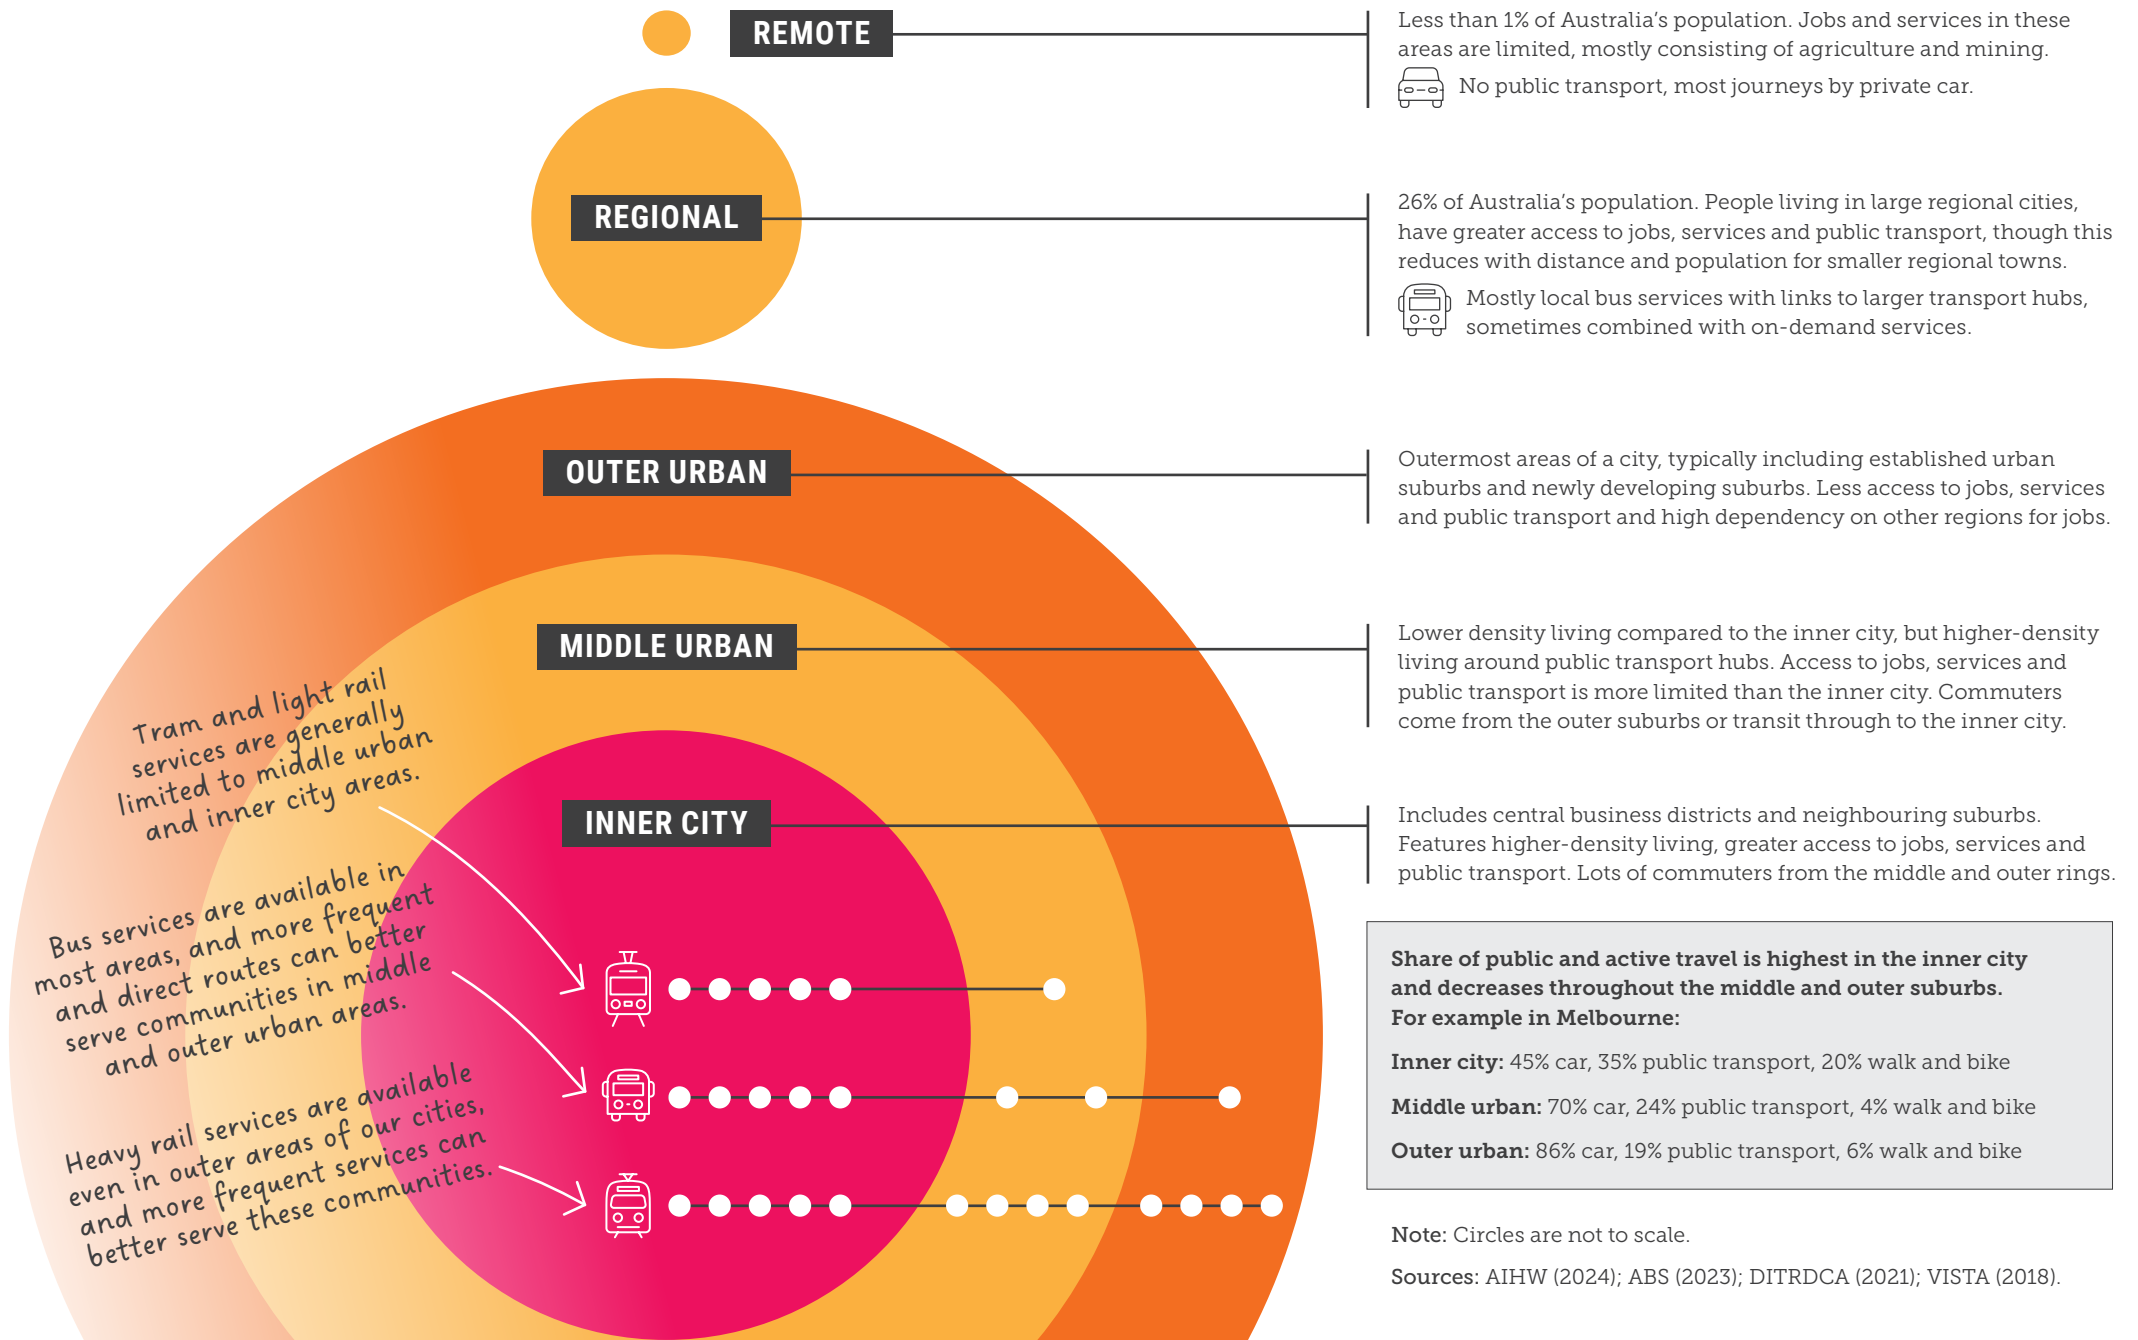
REMOTE

Less than 1% of Australia's population. Jobs and services in these areas are limited, mostly consisting of agriculture and mining.

No public transport, most journeys by private car.

REGIONAL

26% of Australia's population. People living in large regional cities, have greater access to jobs, services and public transport, though this reduces with distance and population for smaller regional towns.

Mostly local bus services with links to larger transport hubs, sometimes combined with on-demand services.

OUTER URBAN

Outermost areas of a city, typically including established urban suburbs and newly developing suburbs. Less access to jobs, services and public transport and high dependency on other regions for jobs.

MIDDLE URBAN

Lower density living compared to the inner city, but higher-density living around public transport hubs. Access to jobs, services and public transport is more limited than the inner city. Commuters come from the outer suburbs or transit through to the inner city.

INNER CITY

Includes central business districts and neighbouring suburbs. Features higher-density living, greater access to jobs, services and public transport. Lots of commuters from the middle and outer rings.

Tram and light rail services are generally limited to middle urban and inner city areas.

Bus services are available in most areas, and more frequent and direct routes can better serve communities in middle and outer urban areas.

Heavy rail services are available even in outer areas of our cities, and more frequent services can better serve these communities.

Share of public and active travel is highest in the inner city and decreases throughout the middle and outer suburbs. For example in Melbourne:

Inner city: 45% car, 35% public transport, 20% walk and bike

Middle urban: 70% car, 24% public transport, 4% walk and bike

Outer urban: 86% car, 19% public transport, 6% walk and bike

Note: Circles are not to scale.

Sources: AIHW (2024); ABS (2023); DITRDCA (2021); VISTA (2018).